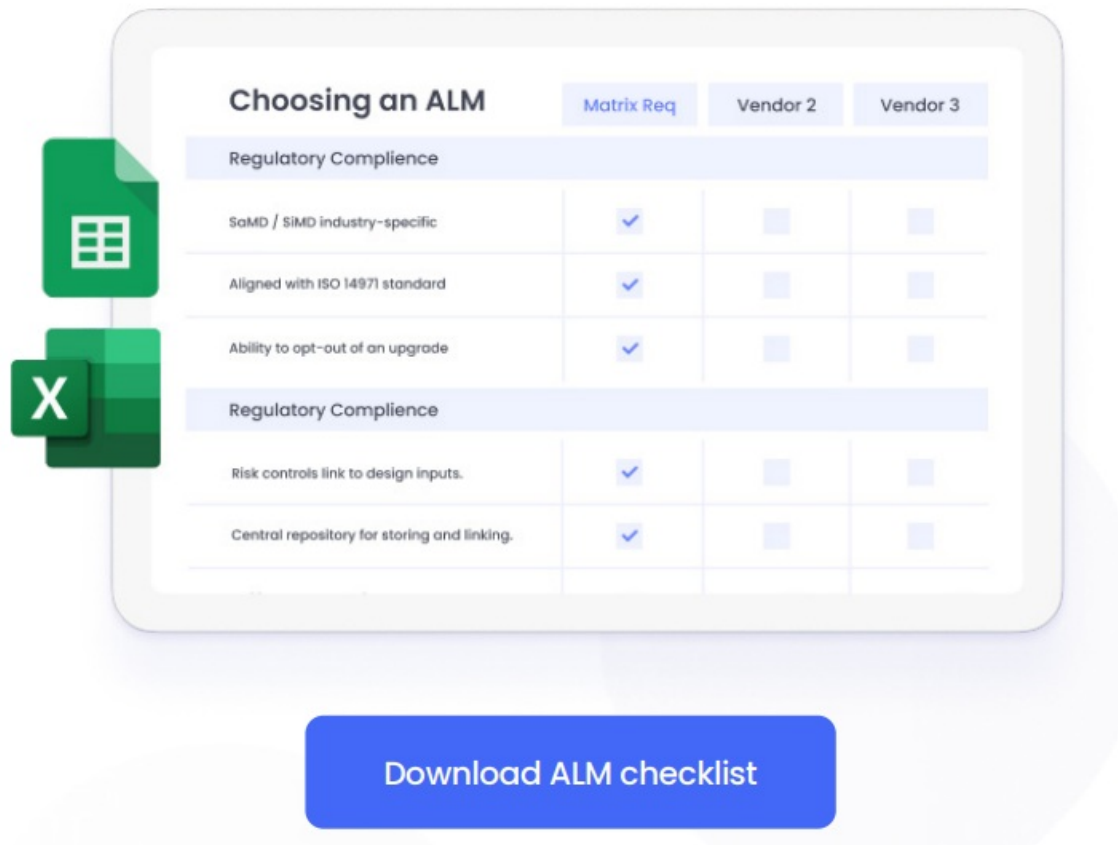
| Choosing an ALM | Matrix Req | Vendor 2 | Vendor 3 |
|---|---|---|---|
| Regulatory Complience | | | |
| SaMD / SiMD industry-specific | ✓ | | |
| Aligned with ISO 14971 standard | ✓ | | |
| Ability to opt-out of an upgrade | ✓ | | |
| Regulatory Complience | | | |
| Risk controls link to design inputs. | ✓ | | |
| Central repository for storing and linking. | ✓ | | |

Download ALM checklist